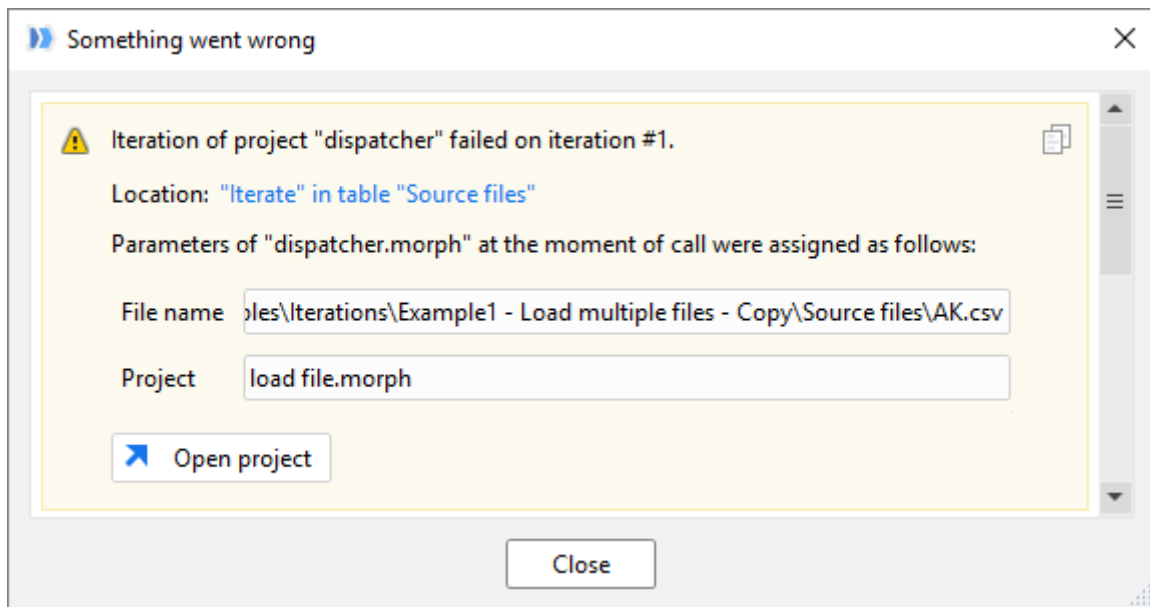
Something went wrong

Iteration of project "dispatcher" failed on iteration #1.

Location: "Iterate" in table "Source files"

Parameters of "dispatcher.morph" at the moment of call were assigned as follows:

File name ples\Iterations\Example1 - Load multiple files - Copy\Source files\AK.csv

Project load file.morph

Open project

Close